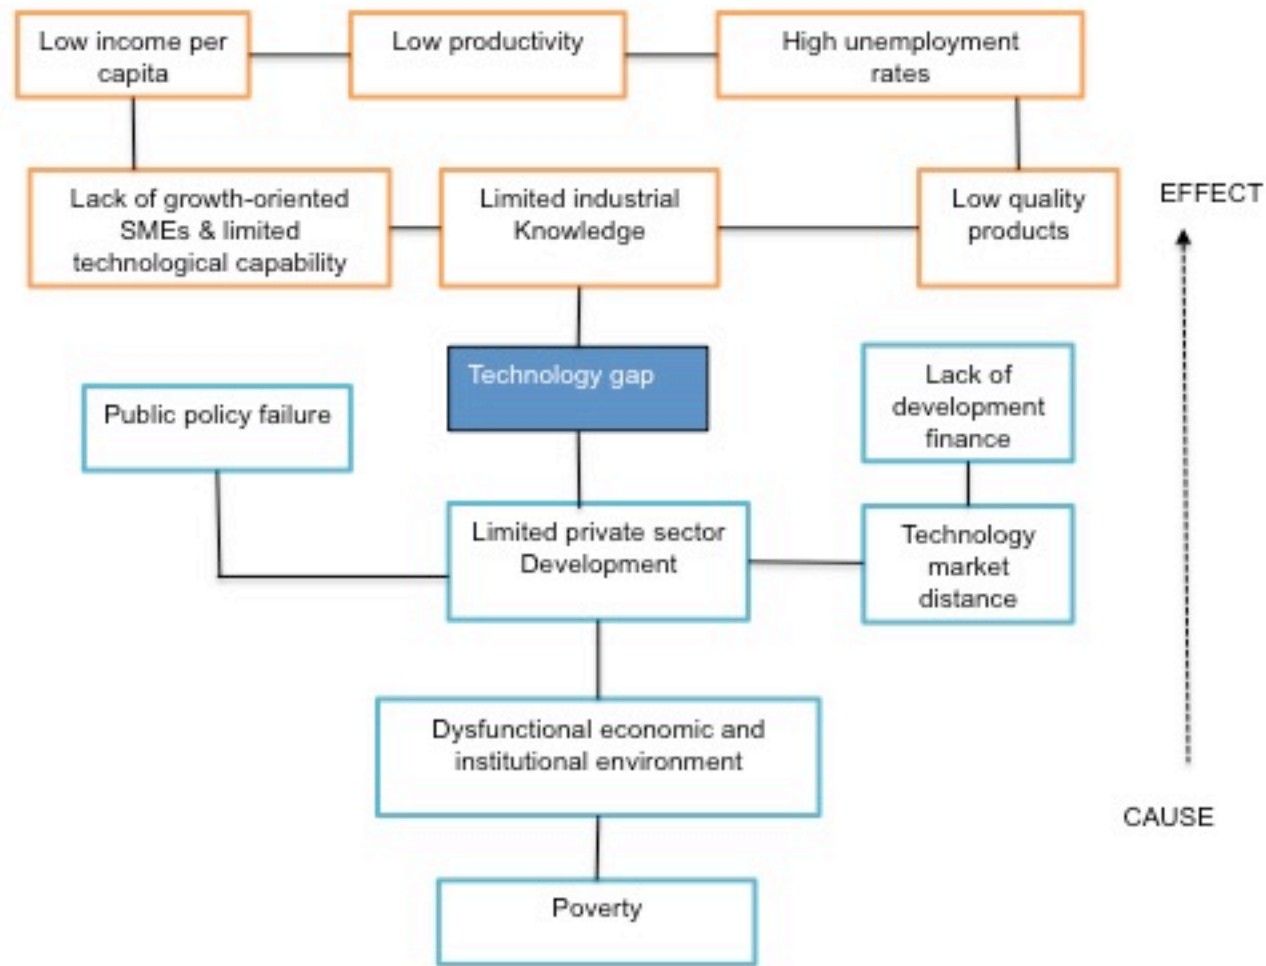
Low income per capita

Low productivity

High unemployment rates

Lack of growth-oriented SMEs & limited technological capability

Limited industrial Knowledge

Low quality products

EFFECT

Technology gap

Public policy failure

Lack of development finance

Limited private sector Development

Technology market distance

Dysfunctional economic and institutional environment

Poverty

CAUSE